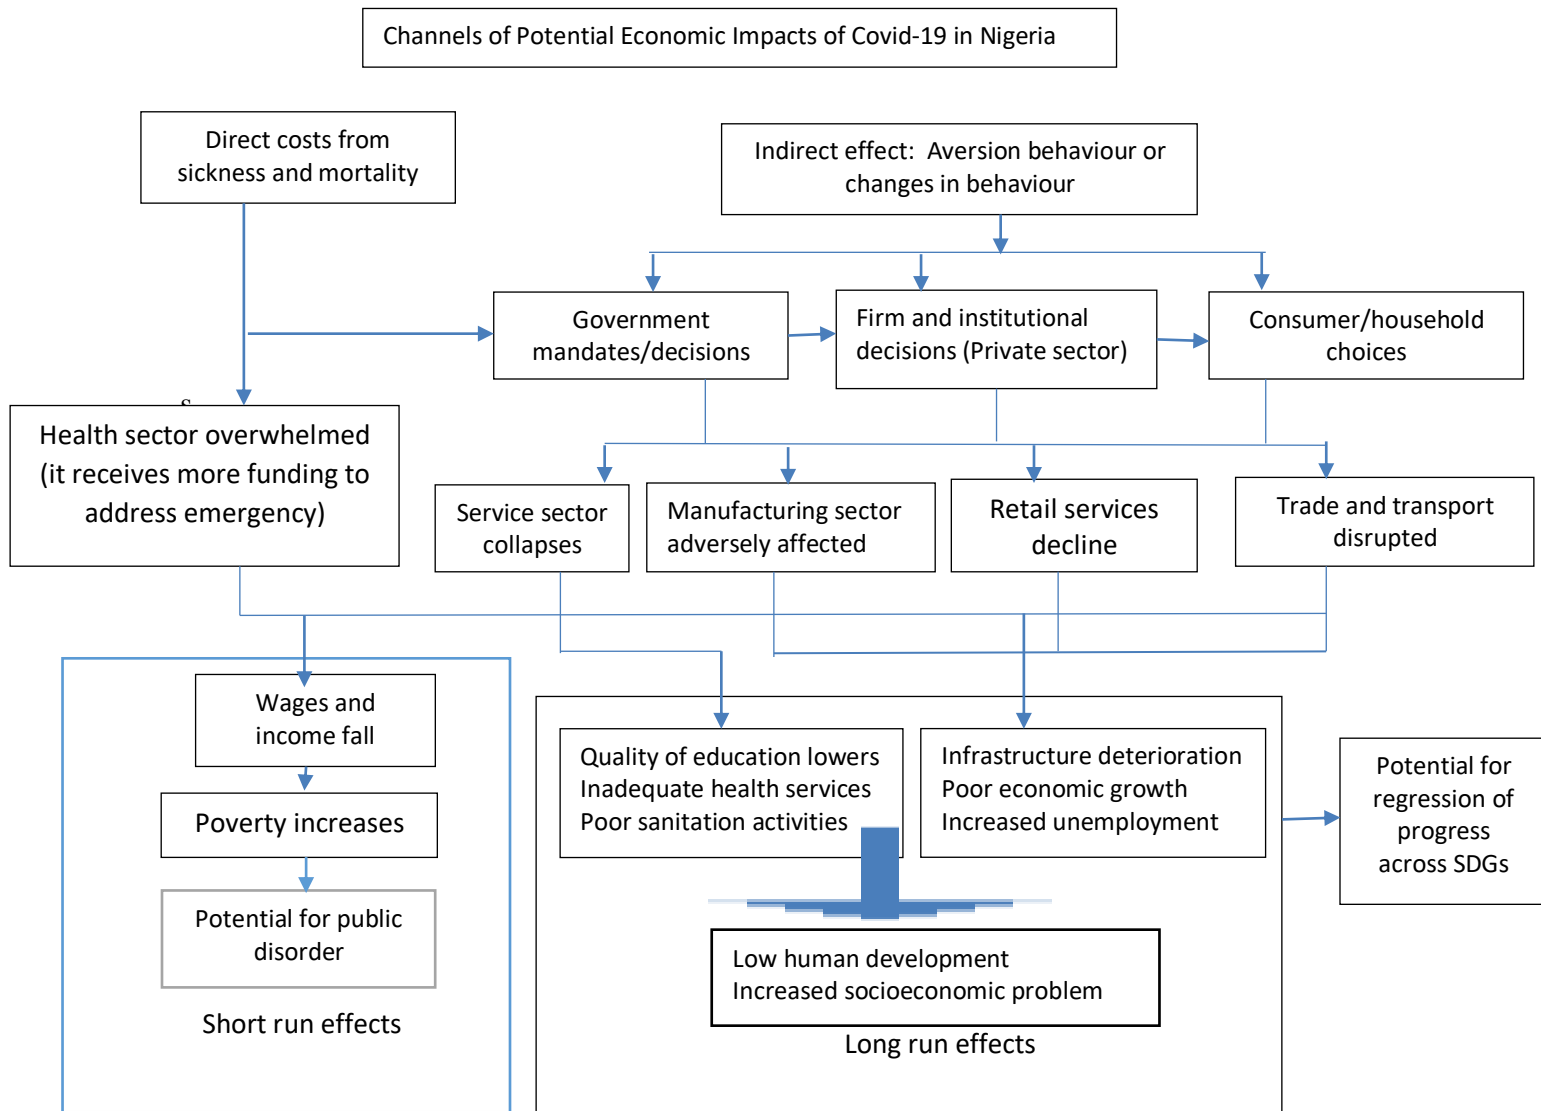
Channels of Potential Economic Impacts of Covid-19 in Nigeria

Direct costs from sickness and mortality

Indirect effect: Aversion behaviour or changes in behaviour

Government mandates/decisions

Firm and institutional decisions (Private sector)

Consumer/household choices

Health sector overwhelmed (it receives more funding to address emergency)

Service sector collapses

Manufacturing sector adversely affected

Retail services decline

Trade and transport disrupted

Wages and income fall

Poverty increases

Potential for public disorder

Short run effects

Quality of education lowers
Inadequate health services
Poor sanitation activities

Infrastructure deterioration
Poor economic growth
Increased unemployment

Potential for regression of progress across SDGs

Low human development
Increased socioeconomic problem

Long run effects